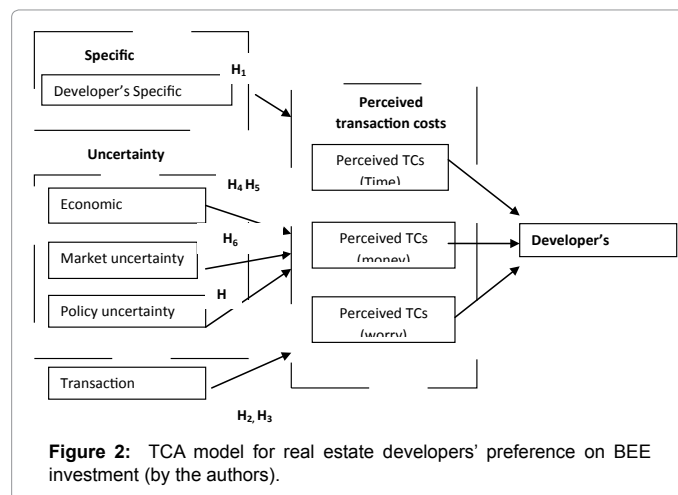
Specific

Developer's Specific

$H_1$

Perceived transaction costs

Uncertainty

$H_4$ $H_5$

Perceived TCs (Time)

Economic

$H_6$

Market uncertainty

Perceived TCs (money)

Developer's

H

Policy uncertainty

Perceived TCs (worry)

Transaction

$H_2$, $H_3$

**Figure 2:** TCA model for real estate developers' preference on BEE investment (by the authors).